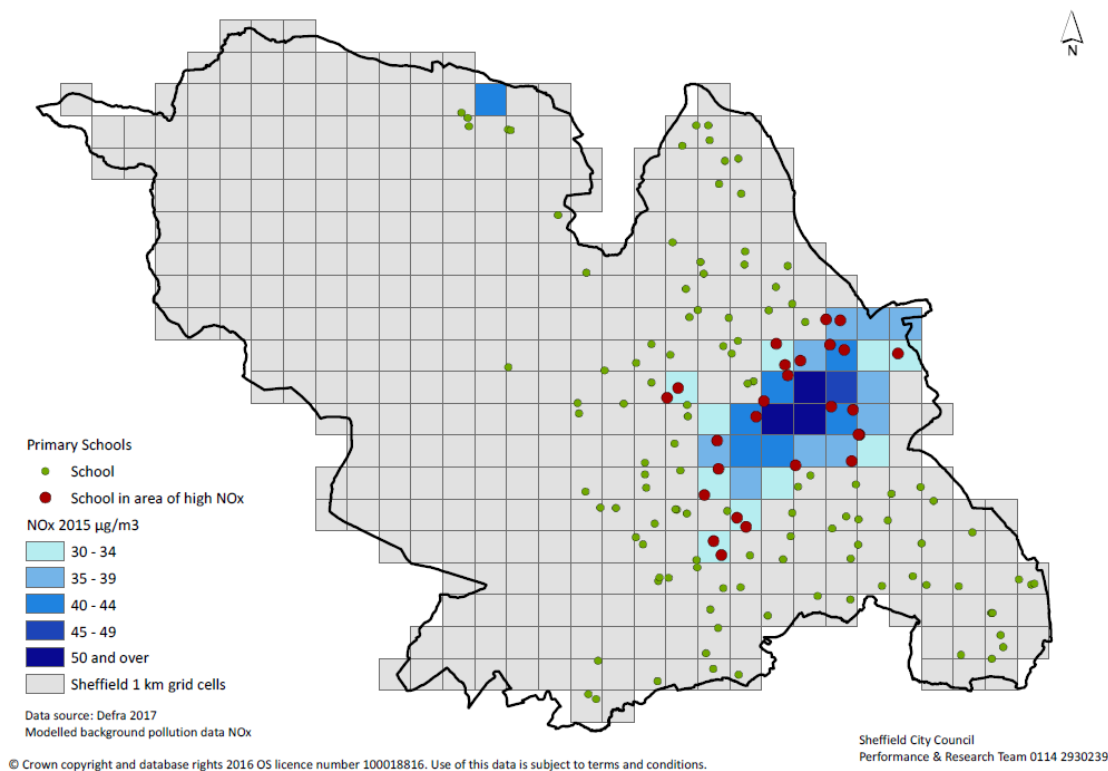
N

Primary Schools
School
School in area of high NOx
NOx 2015 µg/m3
30 - 34
35 - 39
40 - 44
45 - 49
50 and over
Sheffield 1 km grid cells

Data source: Defra 2017
Modelled background pollution data NOx

Sheffield City Council
Performance & Research Team 0114 2930239

© Crown copyright and database rights 2016 OS licence number 100018816. Use of this data is subject to terms and conditions.